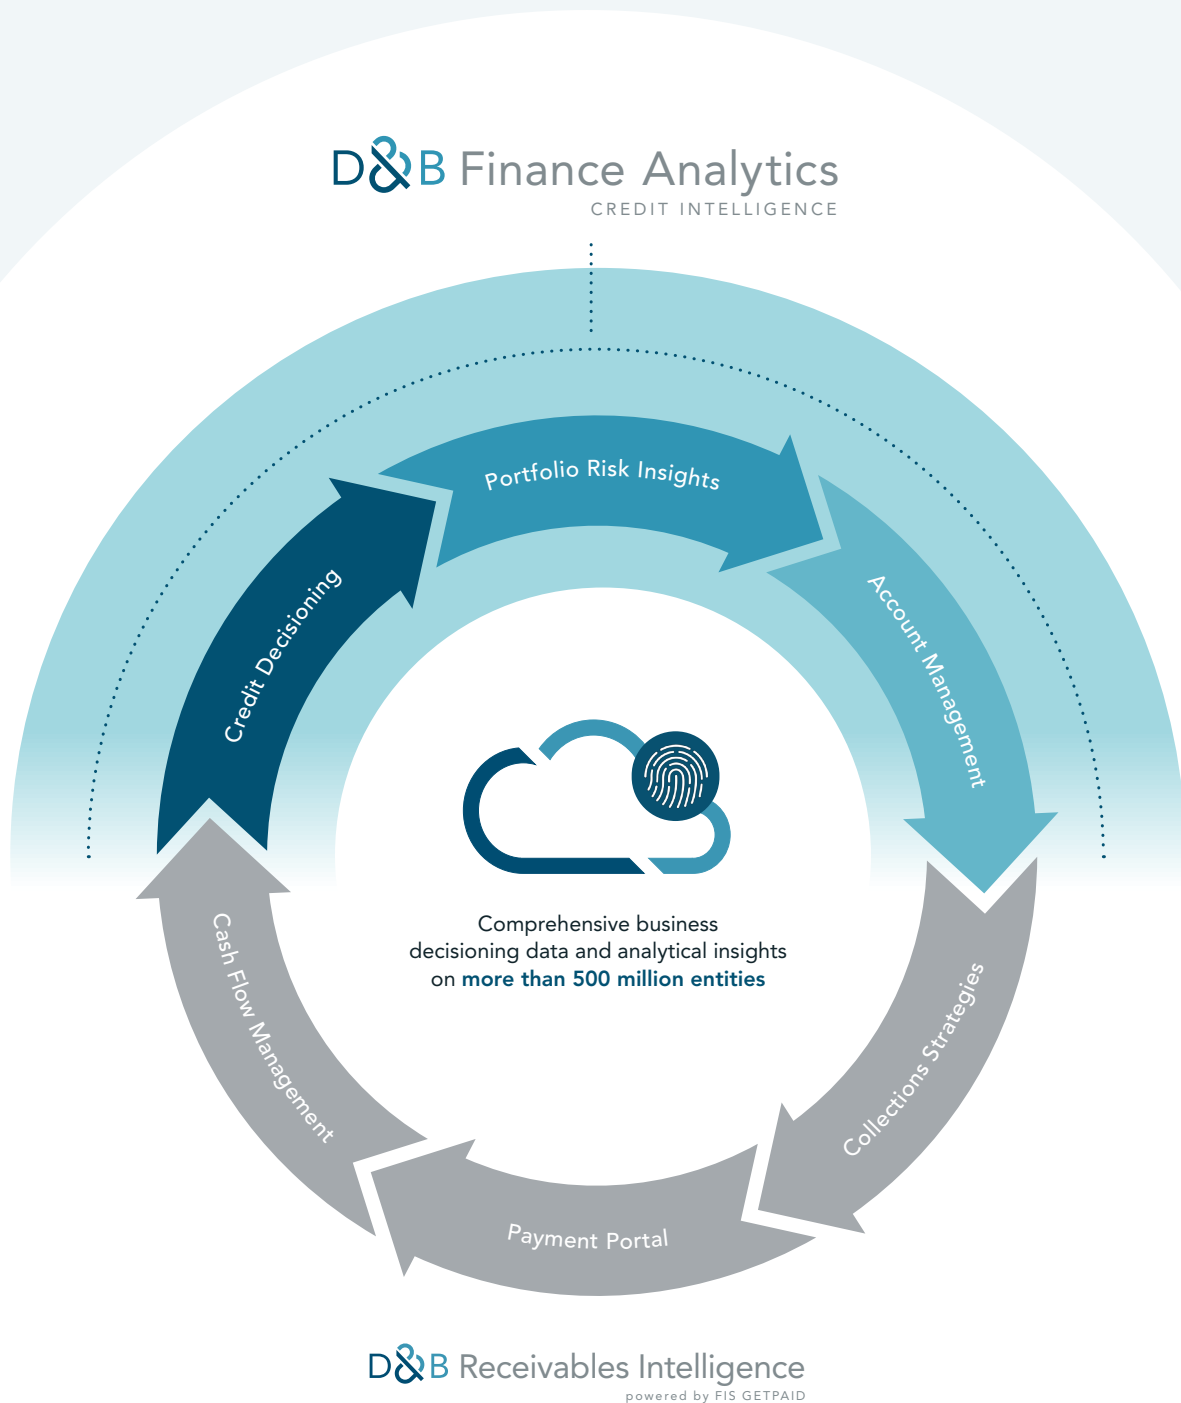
D&B Finance Analytics
CREDIT INTELLIGENCE

Portfolio Risk Insights

Credit Decisioning

Account Management

Comprehensive business decisioning data and analytical insights on more than 500 million entities

Cash Flow Management

Collections Strategies

Payment Portal

D&B Receivables Intelligence
powered by FIS GETPAID